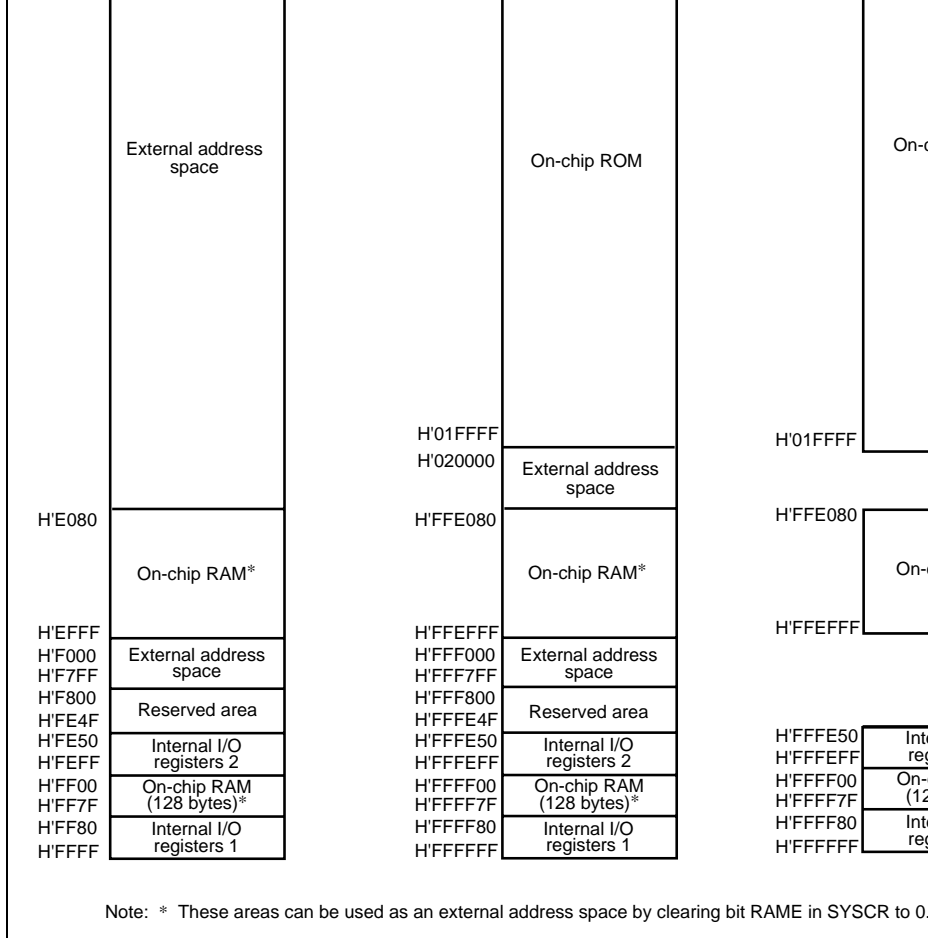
External address space

H'E080
On-chip RAM*
H'EFFF
H'F000
External address space
H'F7FF
H'F800
Reserved area
H'FE4F
H'FE50
Internal I/O registers 2
H'FEFF
H'FF00
On-chip RAM (128 bytes)*
H'FF7F
H'FF80
Internal I/O registers 1
H'FFFF

On-chip ROM

H'01FFFF
H'020000
External address space
H'FFE080
On-chip RAM*
H'FFEFFF
H'FFF000
External address space
H'FFF7FF
H'FFF800
Reserved area
H'FFFE4F
H'FFFE50
Internal I/O registers 2
H'FFFEFF
H'FFFF00
On-chip RAM (128 bytes)*
H'FFFF7F
H'FFFF80
Internal I/O registers 1
H'FFFFFF

On-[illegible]
H'01FFFF
H'FFE080
On-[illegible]
H'FFEFFF
H'FFFE50
Inte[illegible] reg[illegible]
H'FFFEFF
H'FFFF00
On-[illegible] (12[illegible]
H'FFFF7F
H'FFFF80
Inte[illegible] reg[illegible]
H'FFFFFF

Note: * These areas can be used as an external address space by clearing bit RAME in SYSCR to 0.